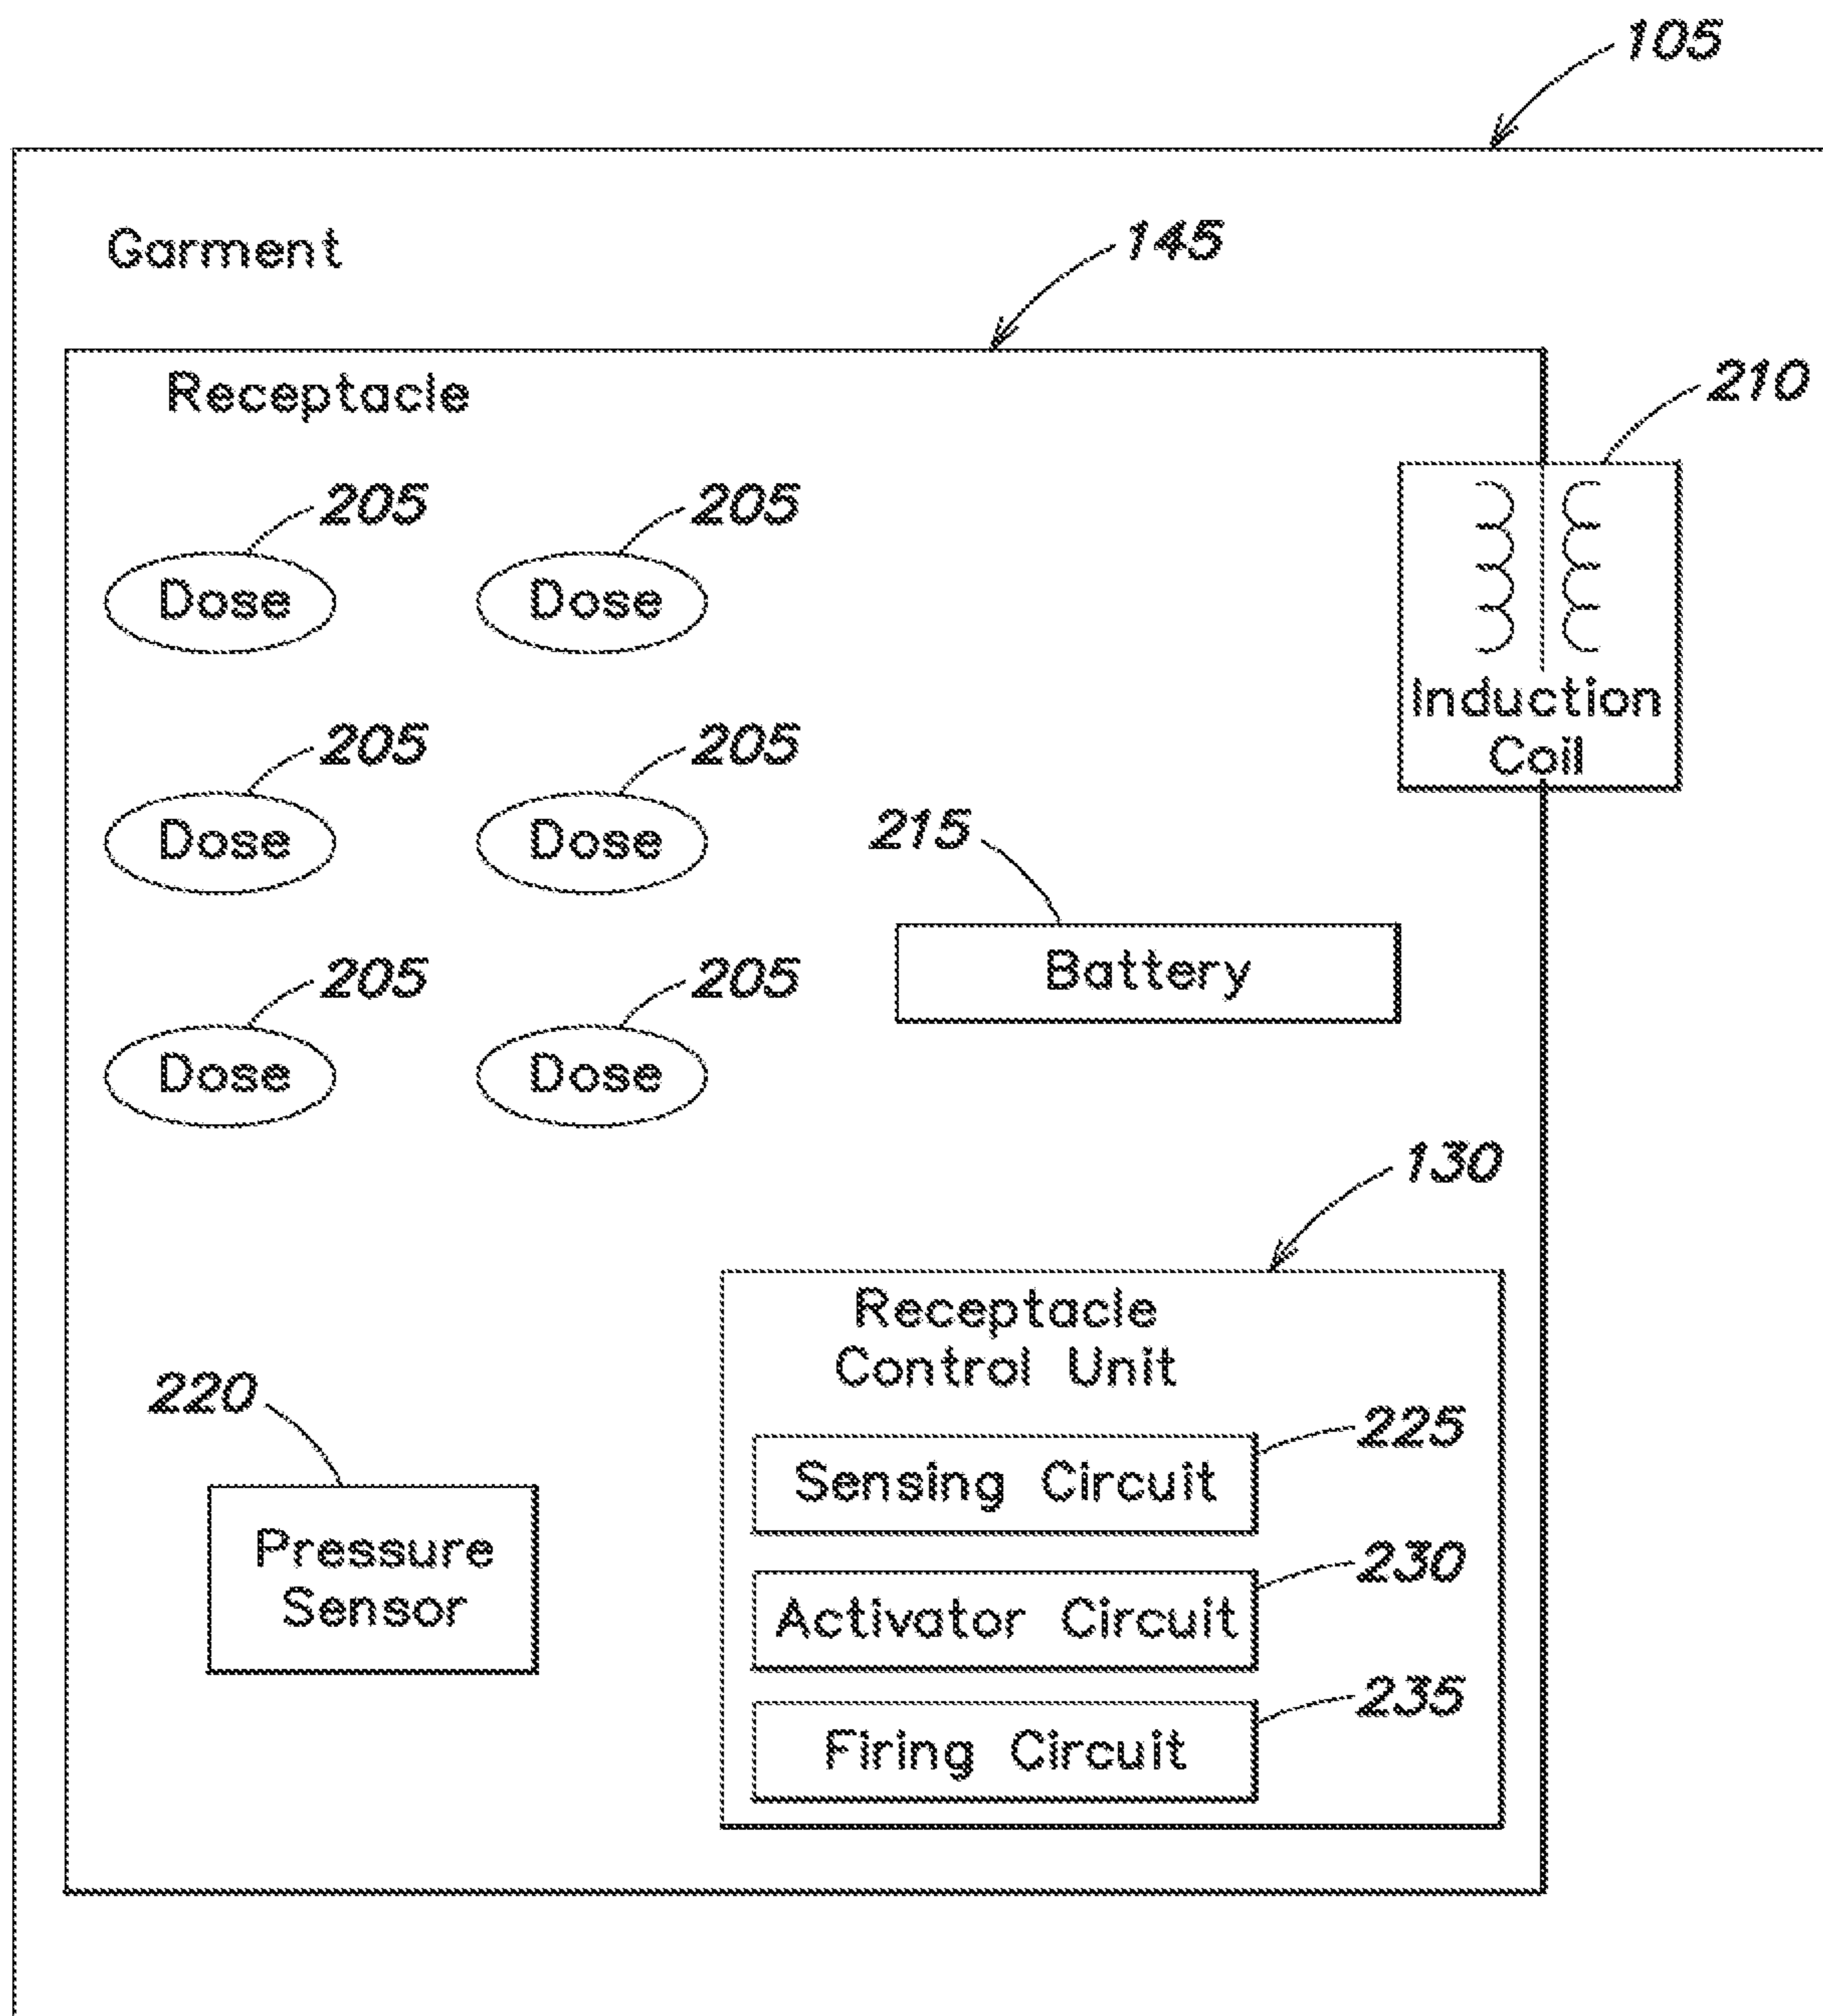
105

Garment

145

Receptacle

210

205
Dose

205
Dose

Induction Coil

205
Dose

205
Dose

215

Battery

205
Dose

205
Dose

130

Receptacle Control Unit

220

225
Sensing Circuit

Pressure Sensor

230
Activator Circuit

235
Firing Circuit